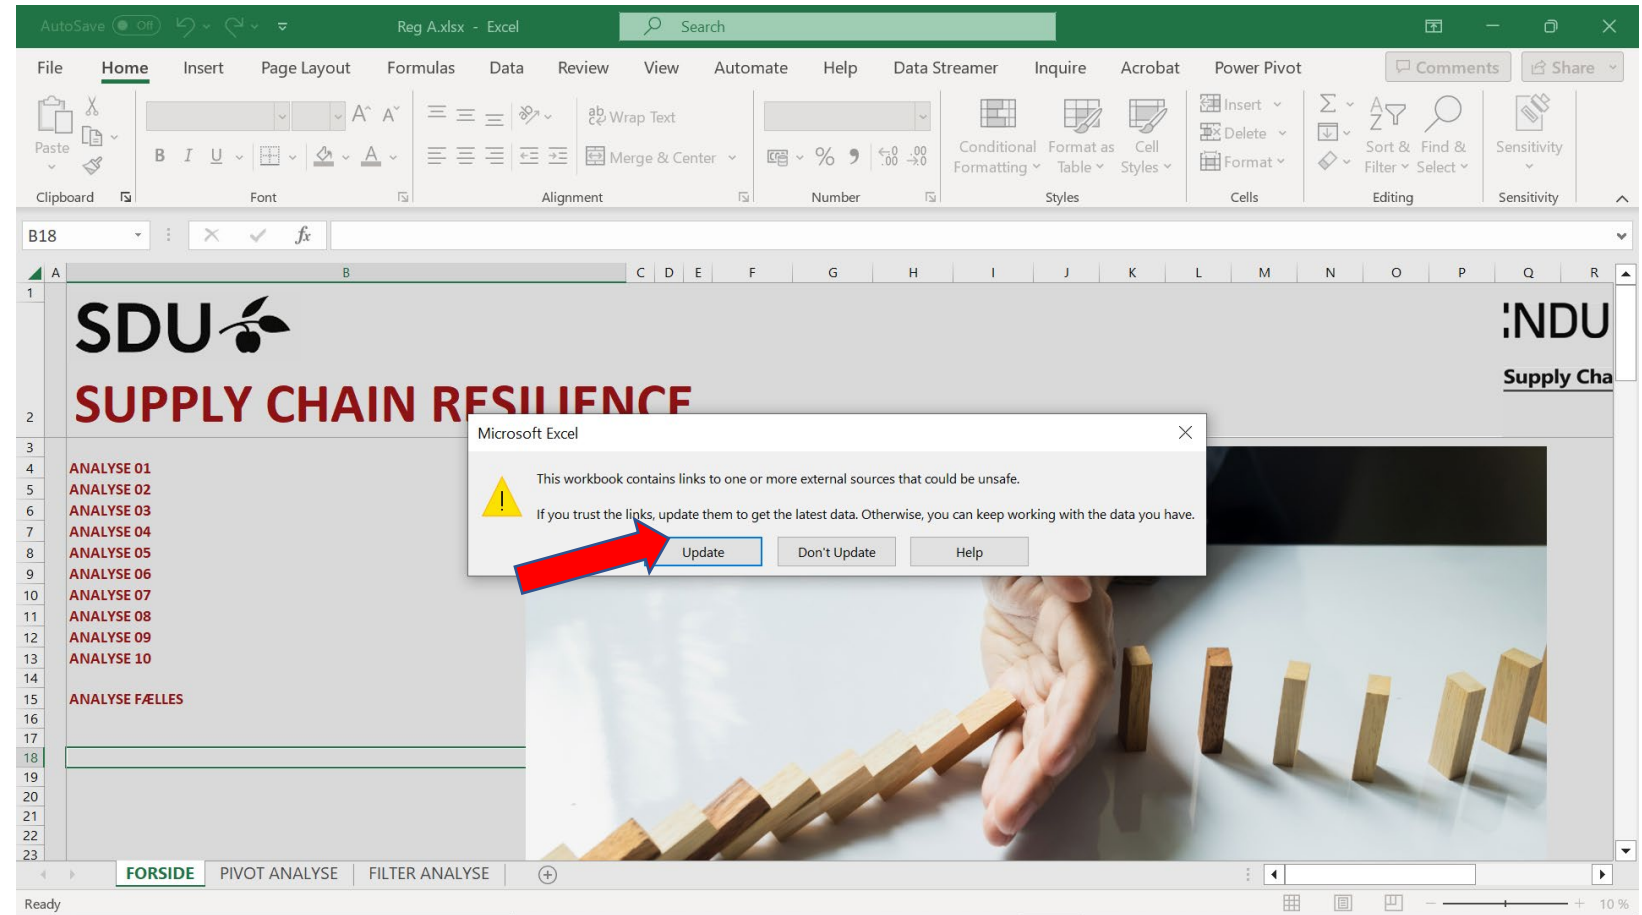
AutoSave Off Reg A.xlsx - Excel Search

File Home Insert Page Layout Formulas Data Review View Automate Help Data Streamer Inquire Acrobat Power Pivot Comments Share

Paste Clipboard

B I U Font

Wrap Text Merge & Center Alignment

% Number

Conditional Formatting Format as Table Cell Styles Styles

Insert Delete Format Cells

Sort & Filter Find & Select Editing

Sensitivity Sensitivity

B18

A B C D E F G H I J K L M N O P Q R

SDU

SUPPLY CHAIN RESILIENCE

ANALYSE 01
ANALYSE 02
ANALYSE 03
ANALYSE 04
ANALYSE 05
ANALYSE 06
ANALYSE 07
ANALYSE 08
ANALYSE 09
ANALYSE 10

ANALYSE FÆLLES

NDU
Supply Cha

Microsoft Excel

This workbook contains links to one or more external sources that could be unsafe.

If you trust the links, update them to get the latest data. Otherwise, you can keep working with the data you have.

Update Don't Update Help

FORSIDE PIVOT ANALYSE FILTER ANALYSE

Ready 10 %